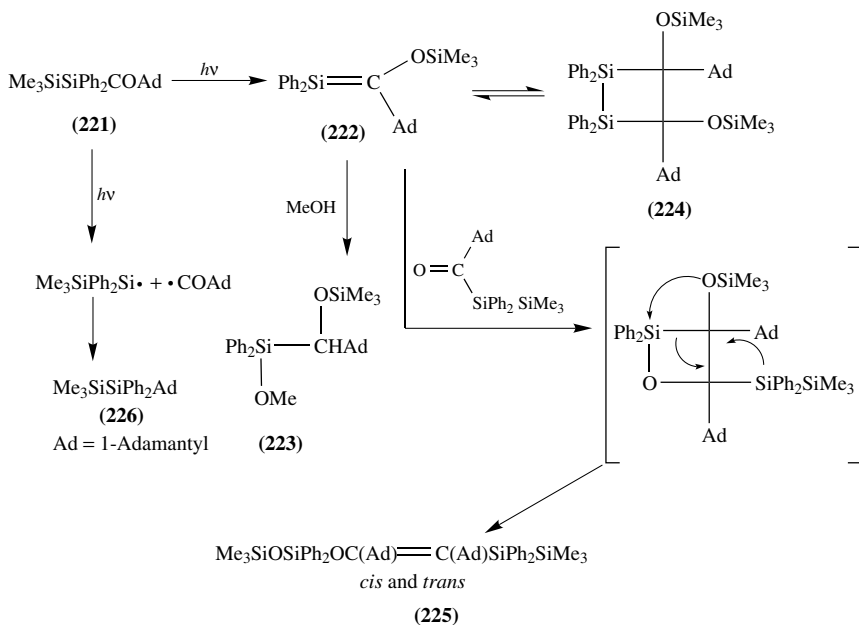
$Me_3SiSiPh_2COAd$ $\xrightarrow{h\nu}$ $Ph_2Si{=}C(OSiMe_3)(Ad)$

**(221)**

**(222)**

$OSiMe_3$
$Ph_2Si$ — Ad
$Ph_2Si$ — $OSiMe_3$
Ad

**(224)**

$h\nu$

$Me_3SiPh_2Si\bullet + \bullet COAd$

$Me_3SiSiPh_2Ad$
**(226)**
Ad = 1-Adamantyl

MeOH

$OSiMe_3$
$Ph_2Si$ — CHAd
OMe

**(223)**

Ad
O = C
$SiPh_2\ SiMe_3$

$OSiMe_3$
$Ph_2Si$ — Ad
O — $SiPh_2SiMe_3$
Ad

$Me_3SiOSiPh_2OC(Ad){=}C(Ad)SiPh_2SiMe_3$
*cis* and *trans*

**(225)**